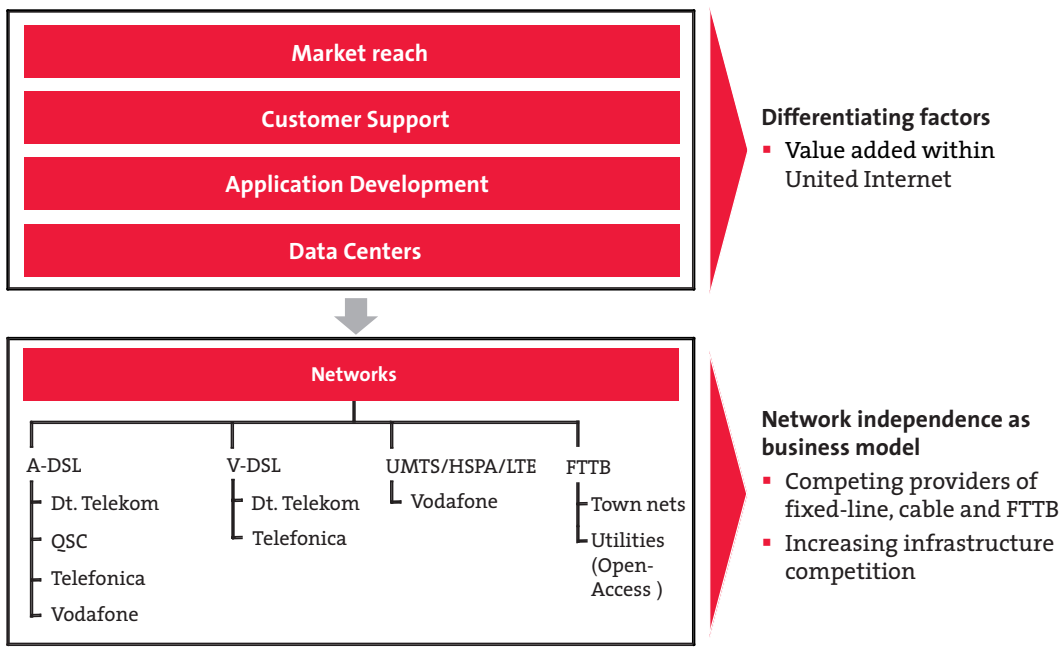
Market reach

Customer Support

Application Development

Data Centers

Differentiating factors
- Value added within United Internet

Networks

A-DSL
Dt. Telekom
QSC
Telefonica
Vodafone

V-DSL
Dt. Telekom
Telefonica

UMTS/HSPA/LTE
Vodafone

FTTB
Town nets
Utilities (Open-Access )

Network independence as business model
- Competing providers of fixed-line, cable and FTTB
- Increasing infrastructure competition